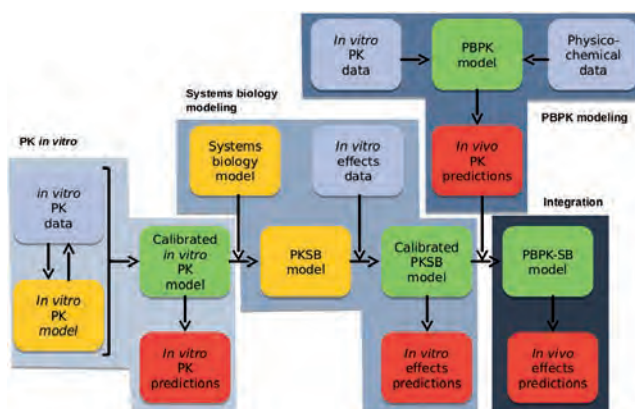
In vitro PK data

PBPK model

Physico-chemical data

In vivo PK predictions

PBPK modeling

Systems biology modeling

Systems biology model

In vitro effects data

PK in vitro

In vitro PK data

In vitro PK model

Calibrated in vitro PK model

In vitro PK predictions

PKSB model

Calibrated PKSB model

In vitro effects predictions

Integration

PBPK-SB model

In vivo effects predictions